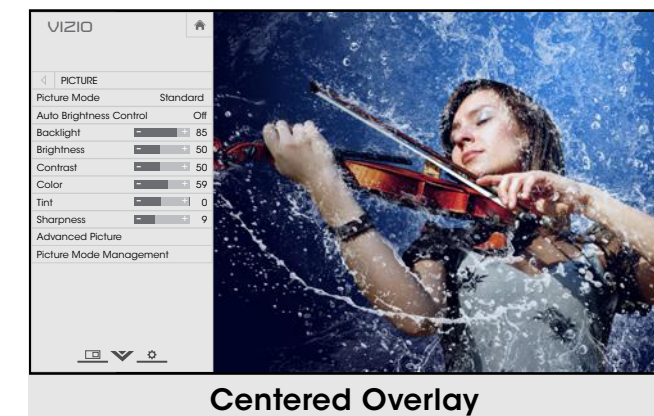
VIZIO

PICTURE

| | |
|---|---|
| Picture Mode | Standard |
| Auto Brightness Control | Off |
| Backlight | 85 |
| Brightness | 50 |
| Contrast | 50 |
| Color | 59 |
| Tint | 0 |
| Sharpness | 9 |

Advanced Picture

Picture Mode Management

Centered Overlay